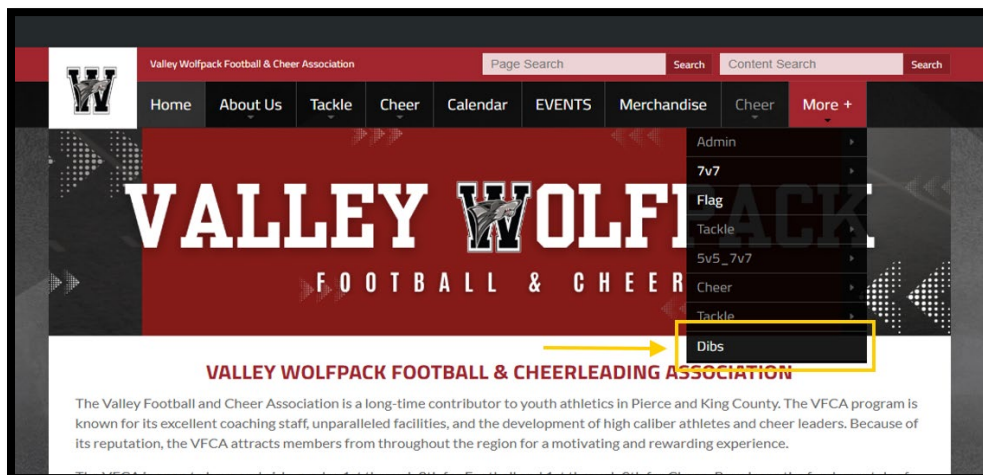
Valley Wolfpack Football & Cheer Association

Page Search Search Content Search Search

Home About Us Tackle Cheer Calendar EVENTS Merchandise Cheer More +

Admin
7v7
Flag
Tackle
5v5_7v7
Cheer
Tackle
Dibs

VALLEY WOLF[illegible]
FOOTBALL & CHEER

VALLEY WOLFPACK FOOTBALL & CHEERLEADING ASSOCIATION

The Valley Football and Cheer Association is a long-time contributor to youth athletics in Pierce and King County. The VFCA program is known for its excellent coaching staff, unparalleled facilities, and the development of high caliber athletes and cheer leaders. Because of its reputation, the VFCA attracts members from throughout the region for a motivating and rewarding experience.

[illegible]